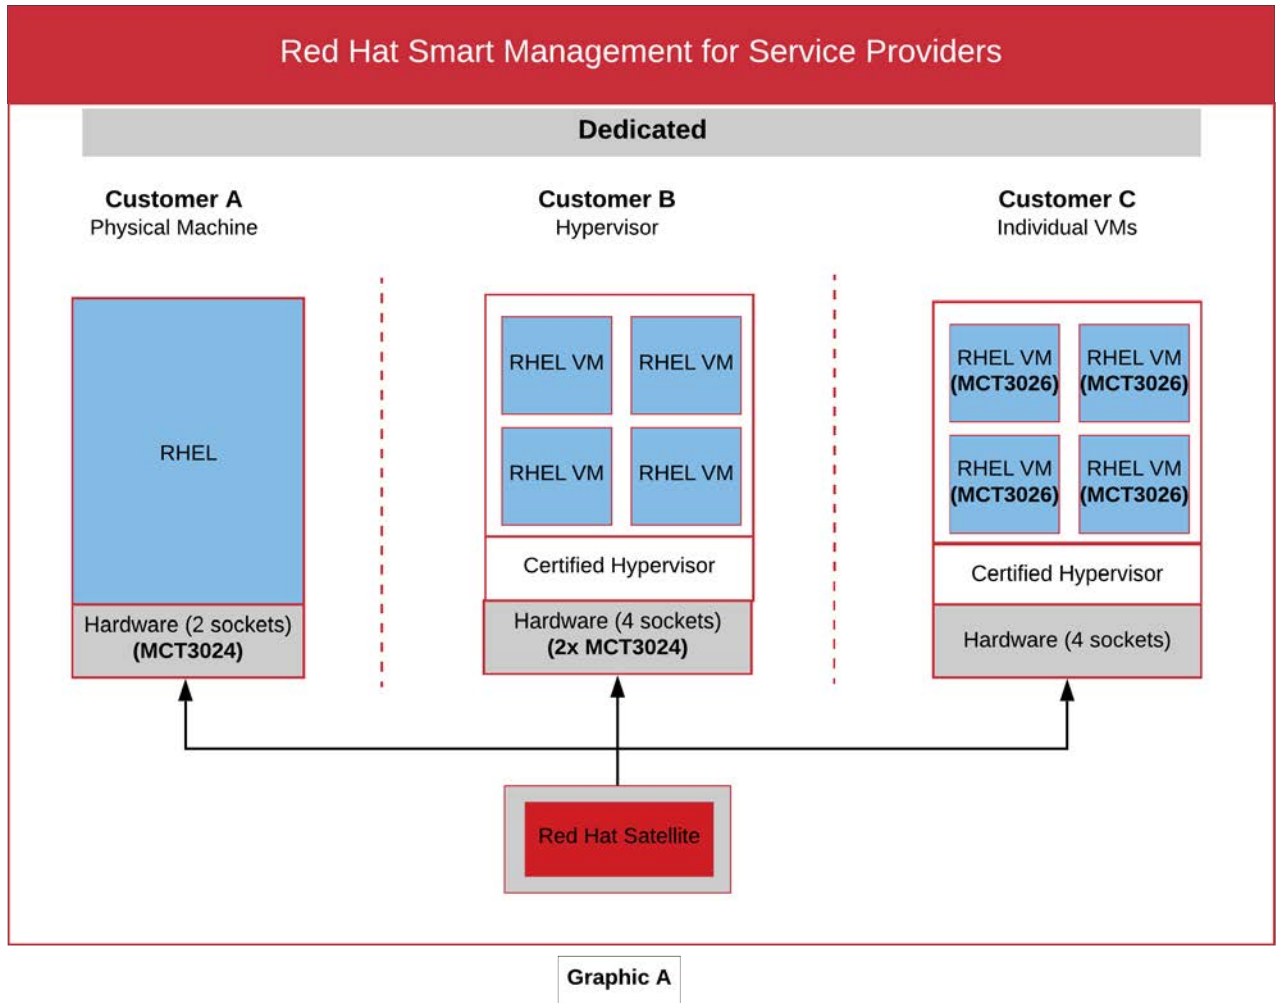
Red Hat Smart Management for Service Providers

Dedicated

Customer A
Physical Machine

Customer B
Hypervisor

Customer C
Individual VMs

RHEL

Hardware (2 sockets)
(MCT3024)

RHEL VM

RHEL VM

RHEL VM

RHEL VM

Certified Hypervisor

Hardware (4 sockets)
(2x MCT3024)

RHEL VM
(MCT3026)

RHEL VM
(MCT3026)

RHEL VM
(MCT3026)

RHEL VM
(MCT3026)

Certified Hypervisor

Hardware (4 sockets)

Red Hat Satellite

Graphic A